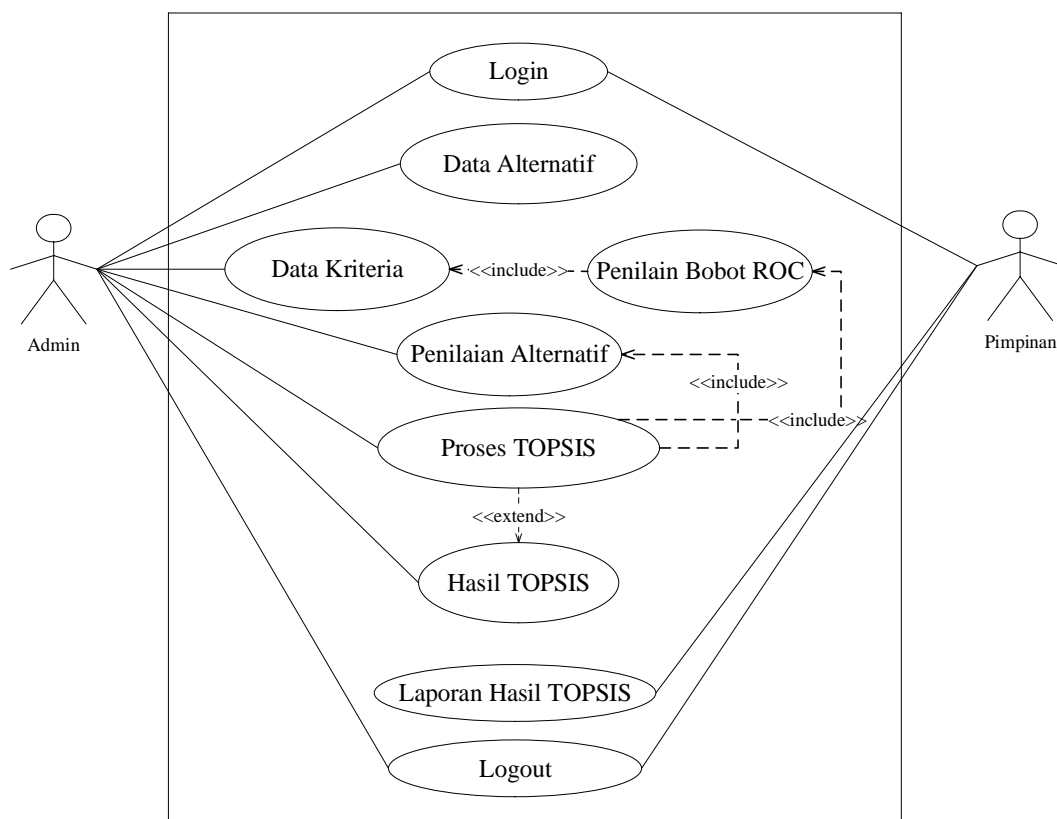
Login

Data Alternatif

Admin

Data Kriteria

<<include>>

Penilain Bobot ROC

Pimpinan

Penilaian Alternatif

<<include>>

<<include>>

Proses TOPSIS

<<extend>>

Hasil TOPSIS

Laporan Hasil TOPSIS

Logout